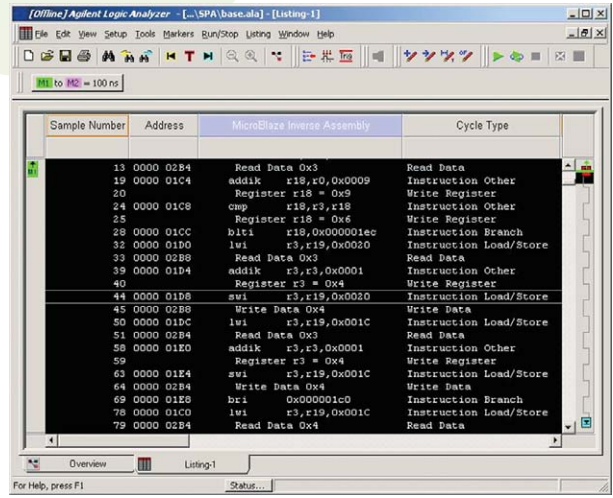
[Offline] Agilent Logic Analyzer - [...\SPA\base.ala] - [Listing-1]

File Edit View Setup Tools Markers Run/Stop Listing Window Help

M1 to M2 = 100 ns

| Sample Number | Address | MicroBlaze Inverse Assembly | Cycle Type |
|---|---|---|---|
| 13 | 0000 02B4 | Read Data 0x3 | Read Data |
| 19 | 0000 01C4 | addik r18,r0,0x0009 | Instruction Other |
| 20 | | Register r18 = 0x9 | Write Register |
| 24 | 0000 01C8 | cmp r18,r3,r18 | Instruction Other |
| 25 | | Register r18 = 0x6 | Write Register |
| 28 | 0000 01CC | blti r18,0x000001ec | Instruction Branch |
| 32 | 0000 01D0 | lwi r3,r19,0x0020 | Instruction Load/Store |
| 33 | 0000 02B8 | Read Data 0x3 | Read Data |
| 39 | 0000 01D4 | addik r3,r3,0x0001 | Instruction Other |
| 40 | | Register r3 = 0x4 | Write Register |
| 44 | 0000 01D8 | swi r3,r19,0x0020 | Instruction Load/Store |
| 45 | 0000 02B8 | Write Data 0x4 | Write Data |
| 50 | 0000 01DC | lwi r3,r19,0x001C | Instruction Load/Store |
| 51 | 0000 02B4 | Read Data 0x3 | Read Data |
| 58 | 0000 01E0 | addik r3,r3,0x0001 | Instruction Other |
| 59 | | Register r3 = 0x4 | Write Register |
| 63 | 0000 01E4 | swi r3,r19,0x001C | Instruction Load/Store |
| 64 | 0000 02B4 | Write Data 0x4 | Write Data |
| 69 | 0000 01E8 | bri 0x000001c0 | Instruction Branch |
| 78 | 0000 01C0 | lwi r3,r19,0x001C | Instruction Load/Store |
| 79 | 0000 02B4 | Read Data 0x4 | Read Data |

Overview Listing-1

For Help, press F1 Status...